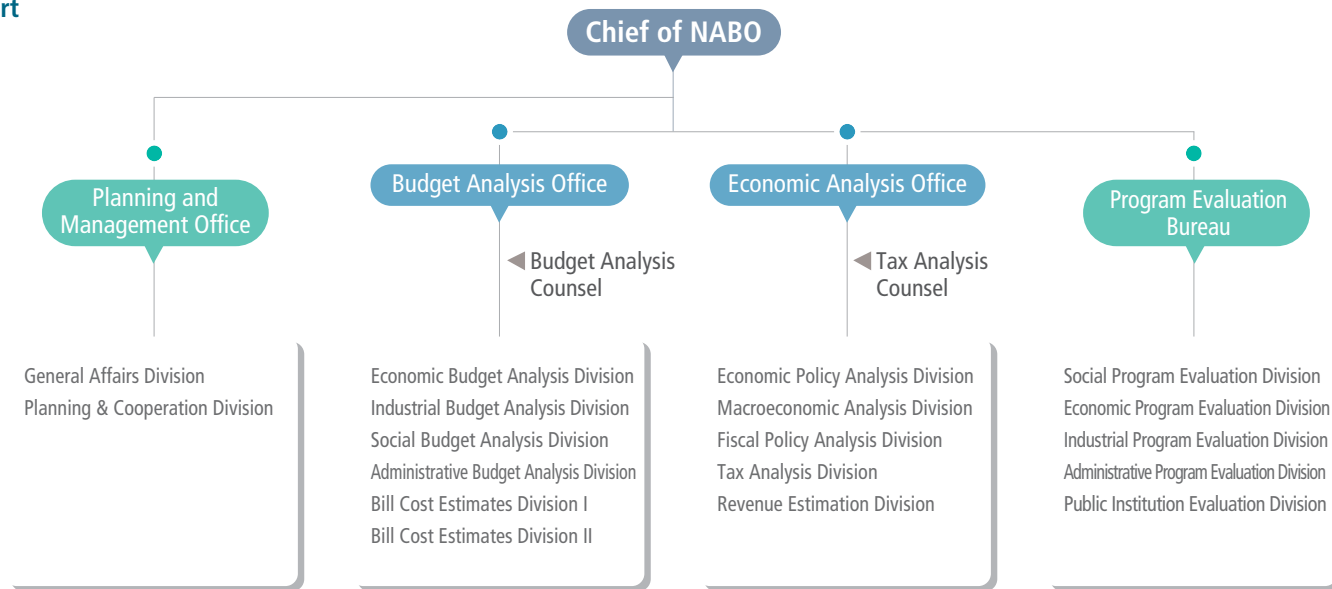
rt

Chief of NABO

Planning and Management Office

Budget Analysis Office

Budget Analysis Counsel

Economic Analysis Office

Tax Analysis Counsel

Program Evaluation Bureau

General Affairs Division
Planning & Cooperation Division

Economic Budget Analysis Division
Industrial Budget Analysis Division
Social Budget Analysis Division
Administrative Budget Analysis Division
Bill Cost Estimates Division I
Bill Cost Estimates Division II

Economic Policy Analysis Division
Macroeconomic Analysis Division
Fiscal Policy Analysis Division
Tax Analysis Division
Revenue Estimation Division

Social Program Evaluation Division
Economic Program Evaluation Division
Industrial Program Evaluation Division
Administrative Program Evaluation Division
Public Institution Evaluation Division